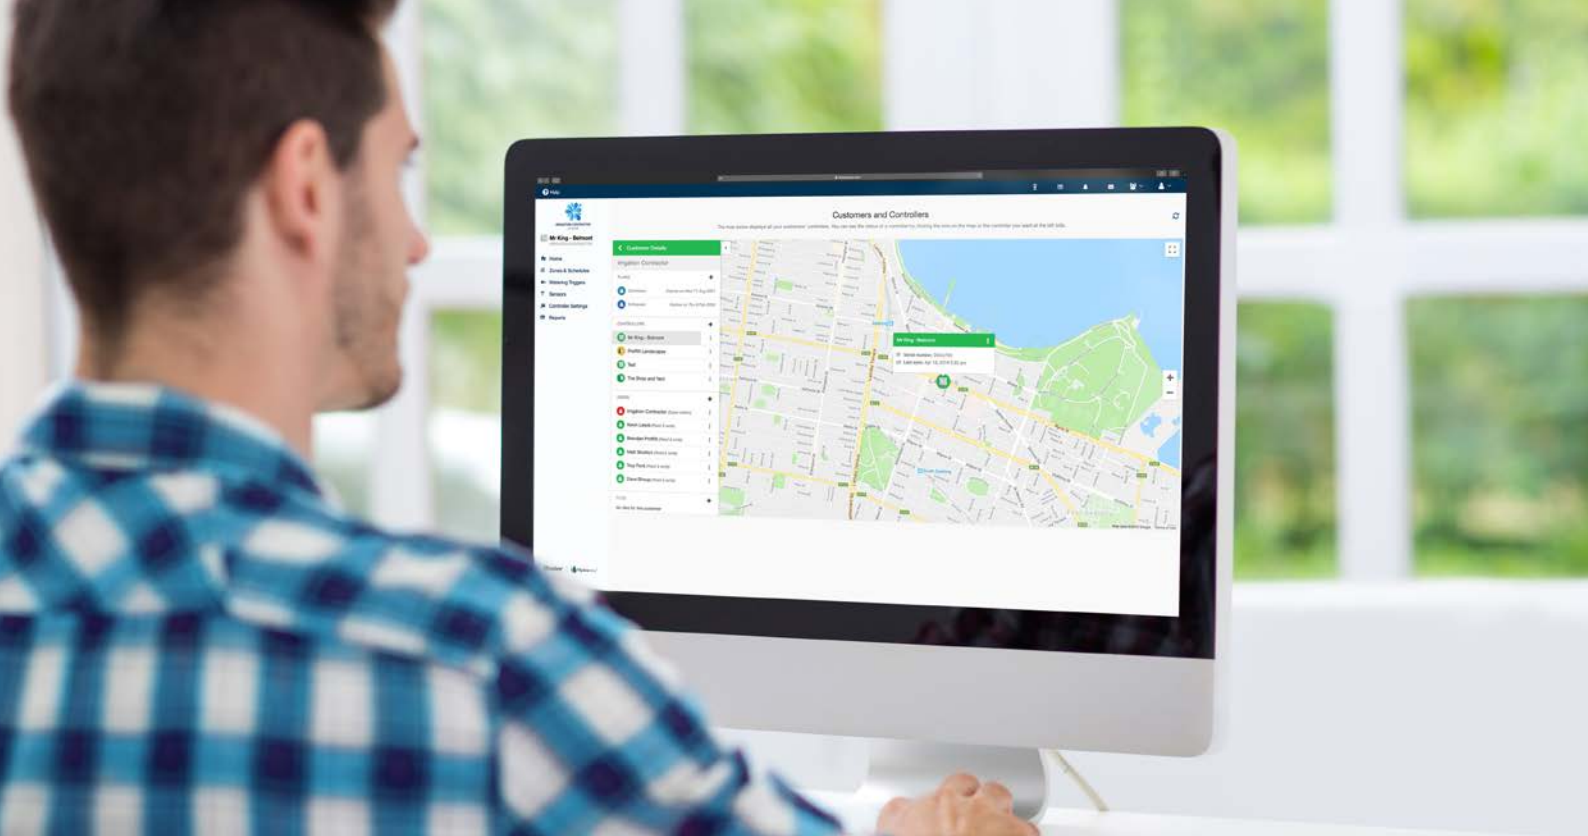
Help

Mr King - Belmont

Home
Zones & Schedules
Watering Triggers
Sensors
Controller Settings
Reports

Customers and Controllers

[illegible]

Customer Details

Irrigation Contractor

Mr King - Belmont
Profit Landscapes
Test
The Shop and Test

Irrigation Contractor
Kevin Lewis
Brendan Profitt
Matt Shelley
Troy Ford
Dave Brough

Mr King - Belmont

+
−